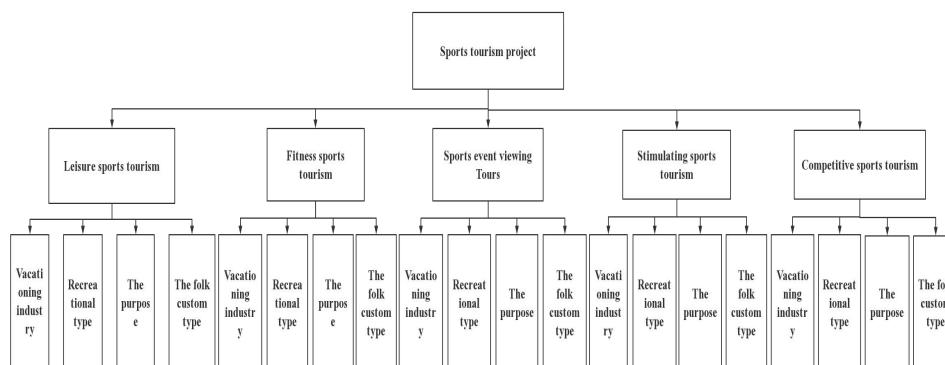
Sports tourism project

Leisure sports tourism

Fitness sports tourism

Sports event viewing Tours

Stimulating sports tourism

Competitive sports tourism

Vacationing industry

Recreational type

The purpose

The folk custom type

Vacationing industry

Recreational type

The purpose

The folk custom type

Vacationing industry

Recreational type

The purpose

The folk custom type

Vacationing industry

Recreational type

The purpose

The folk custom type

Vacationing industry

Recreational type

The purpose

The fo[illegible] custo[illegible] type